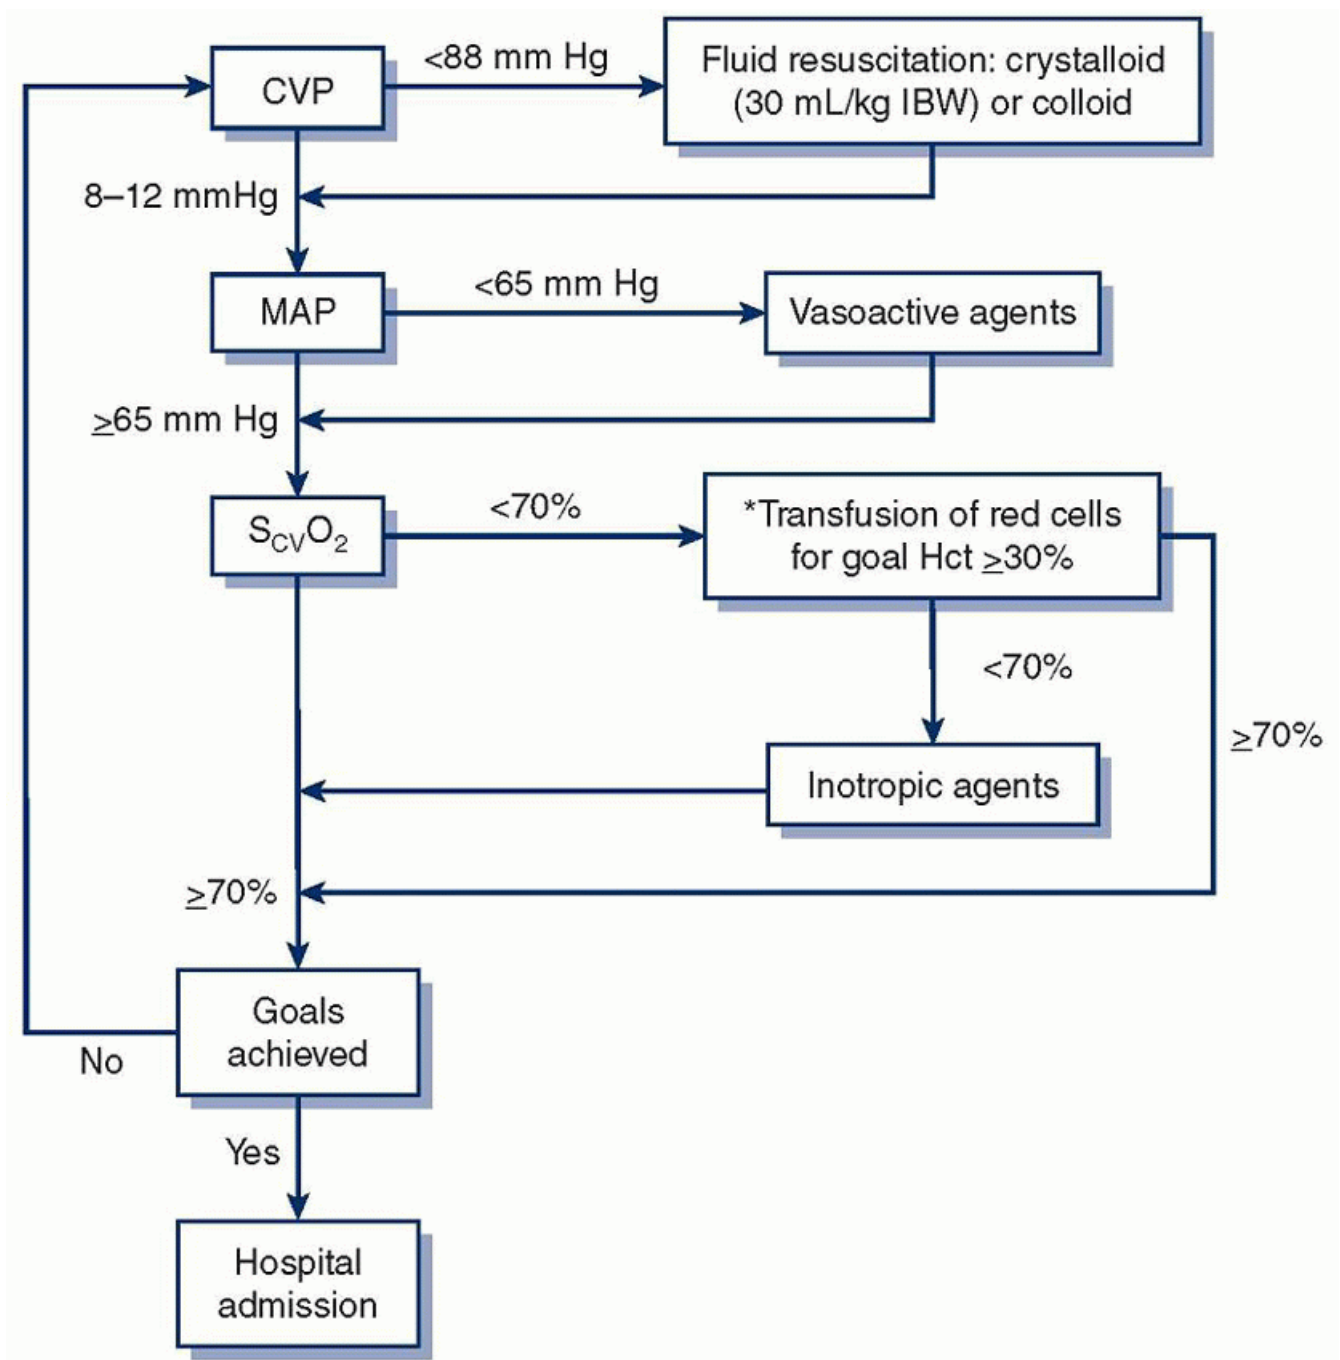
CVP

<88 mm Hg

Fluid resuscitation: crystalloid (30 mL/kg IBW) or colloid

8–12 mmHg

MAP

<65 mm Hg

Vasoactive agents

$\geq$65 mm Hg

$S_{CV}O_2$

<70%

*Transfusion of red cells for goal Hct $\geq$30%

<70%

$\geq$70%

Inotropic agents

$\geq$70%

Goals achieved

No

Yes

Hospital admission